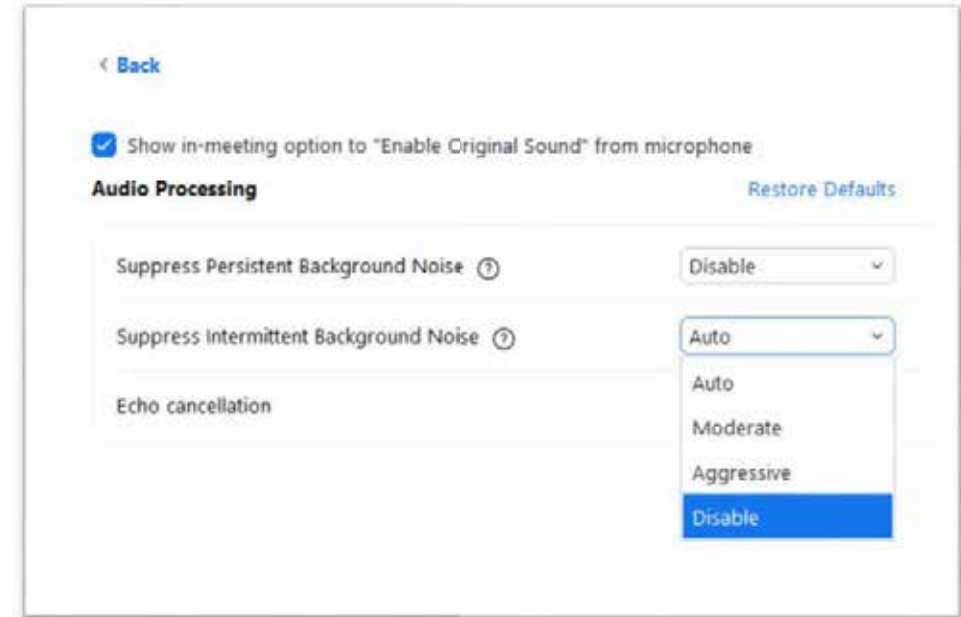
‹ Back

Show in-meeting option to "Enable Original Sound" from microphone

Audio Processing

Restore Defaults

Suppress Persistent Background Noise ⓘ

Disable

Suppress Intermittent Background Noise ⓘ

Auto

Echo cancellation

Auto

Moderate

Aggressive

Disable